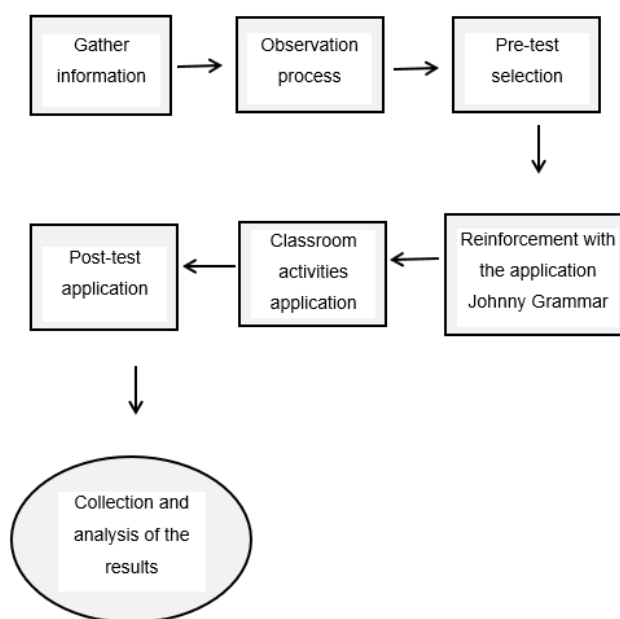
Gather information

Observation process

Pre-test selection

Reinforcement with the application Johnny Grammar

Classroom activities application

Post-test application

Collection and analysis of the results